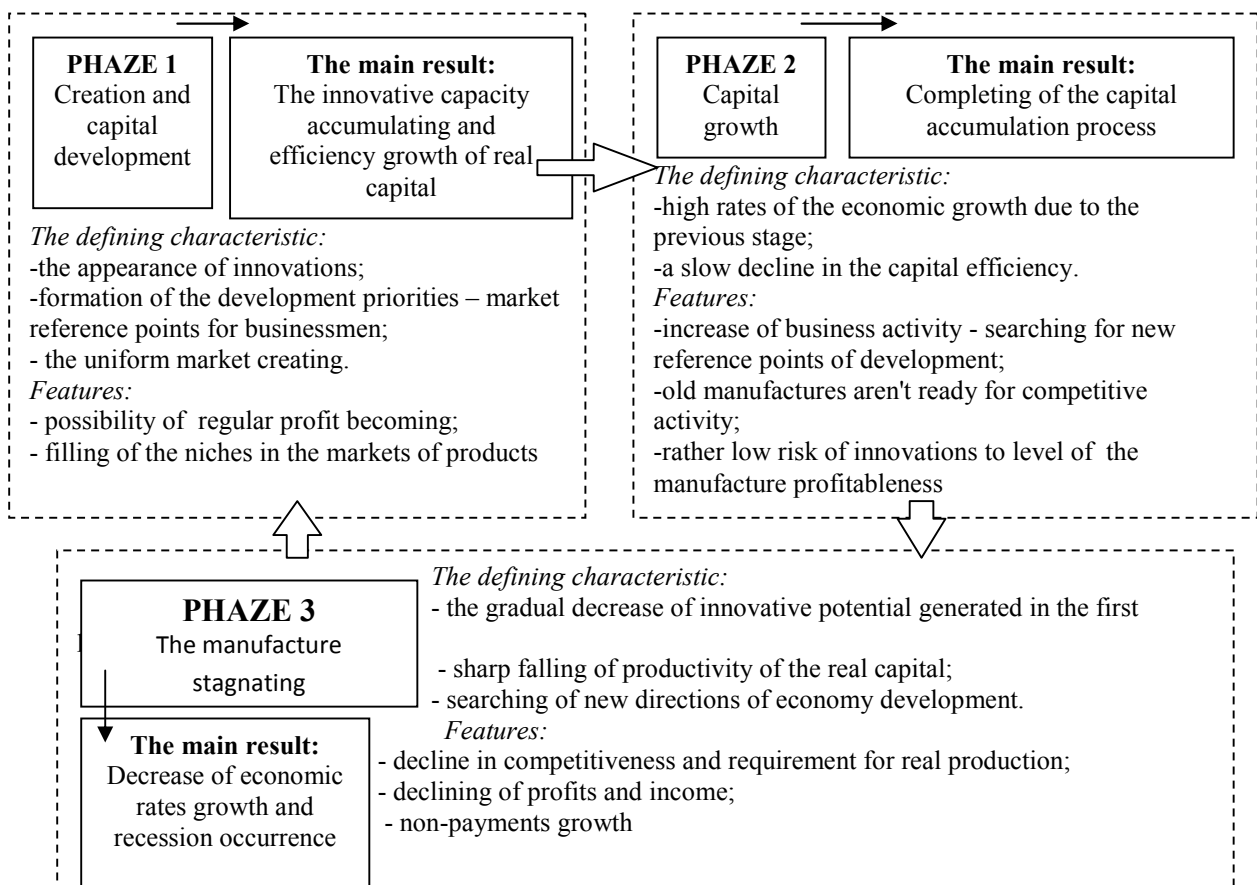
**PHAZE 1**
Creation and capital development

**The main result:**
The innovative capacity accumulating and efficiency growth of real capital

*The defining characteristic:*
-the appearance of innovations;
-formation of the development priorities – market reference points for businessmen;
- the uniform market creating.
*Features:*
- possibility of regular profit becoming;
- filling of the niches in the markets of products

**PHAZE 2**
Capital growth

**The main result:**
Completing of the capital accumulation process

*The defining characteristic:*
-high rates of the economic growth due to the previous stage;
-a slow decline in the capital efficiency.
*Features:*
-increase of business activity - searching for new reference points of development;
-old manufactures aren't ready for competitive activity;
-rather low risk of innovations to level of the manufacture profitableness

**PHAZE 3**
The manufacture stagnating

*The defining characteristic:*
- the gradual decrease of innovative potential generated in the first
- sharp falling of productivity of the real capital;
- searching of new directions of economy development.
*Features:*
- decline in competitiveness and requirement for real production;
- declining of profits and income;
- non-payments growth

**The main result:**
Decrease of economic rates growth and recession occurrence